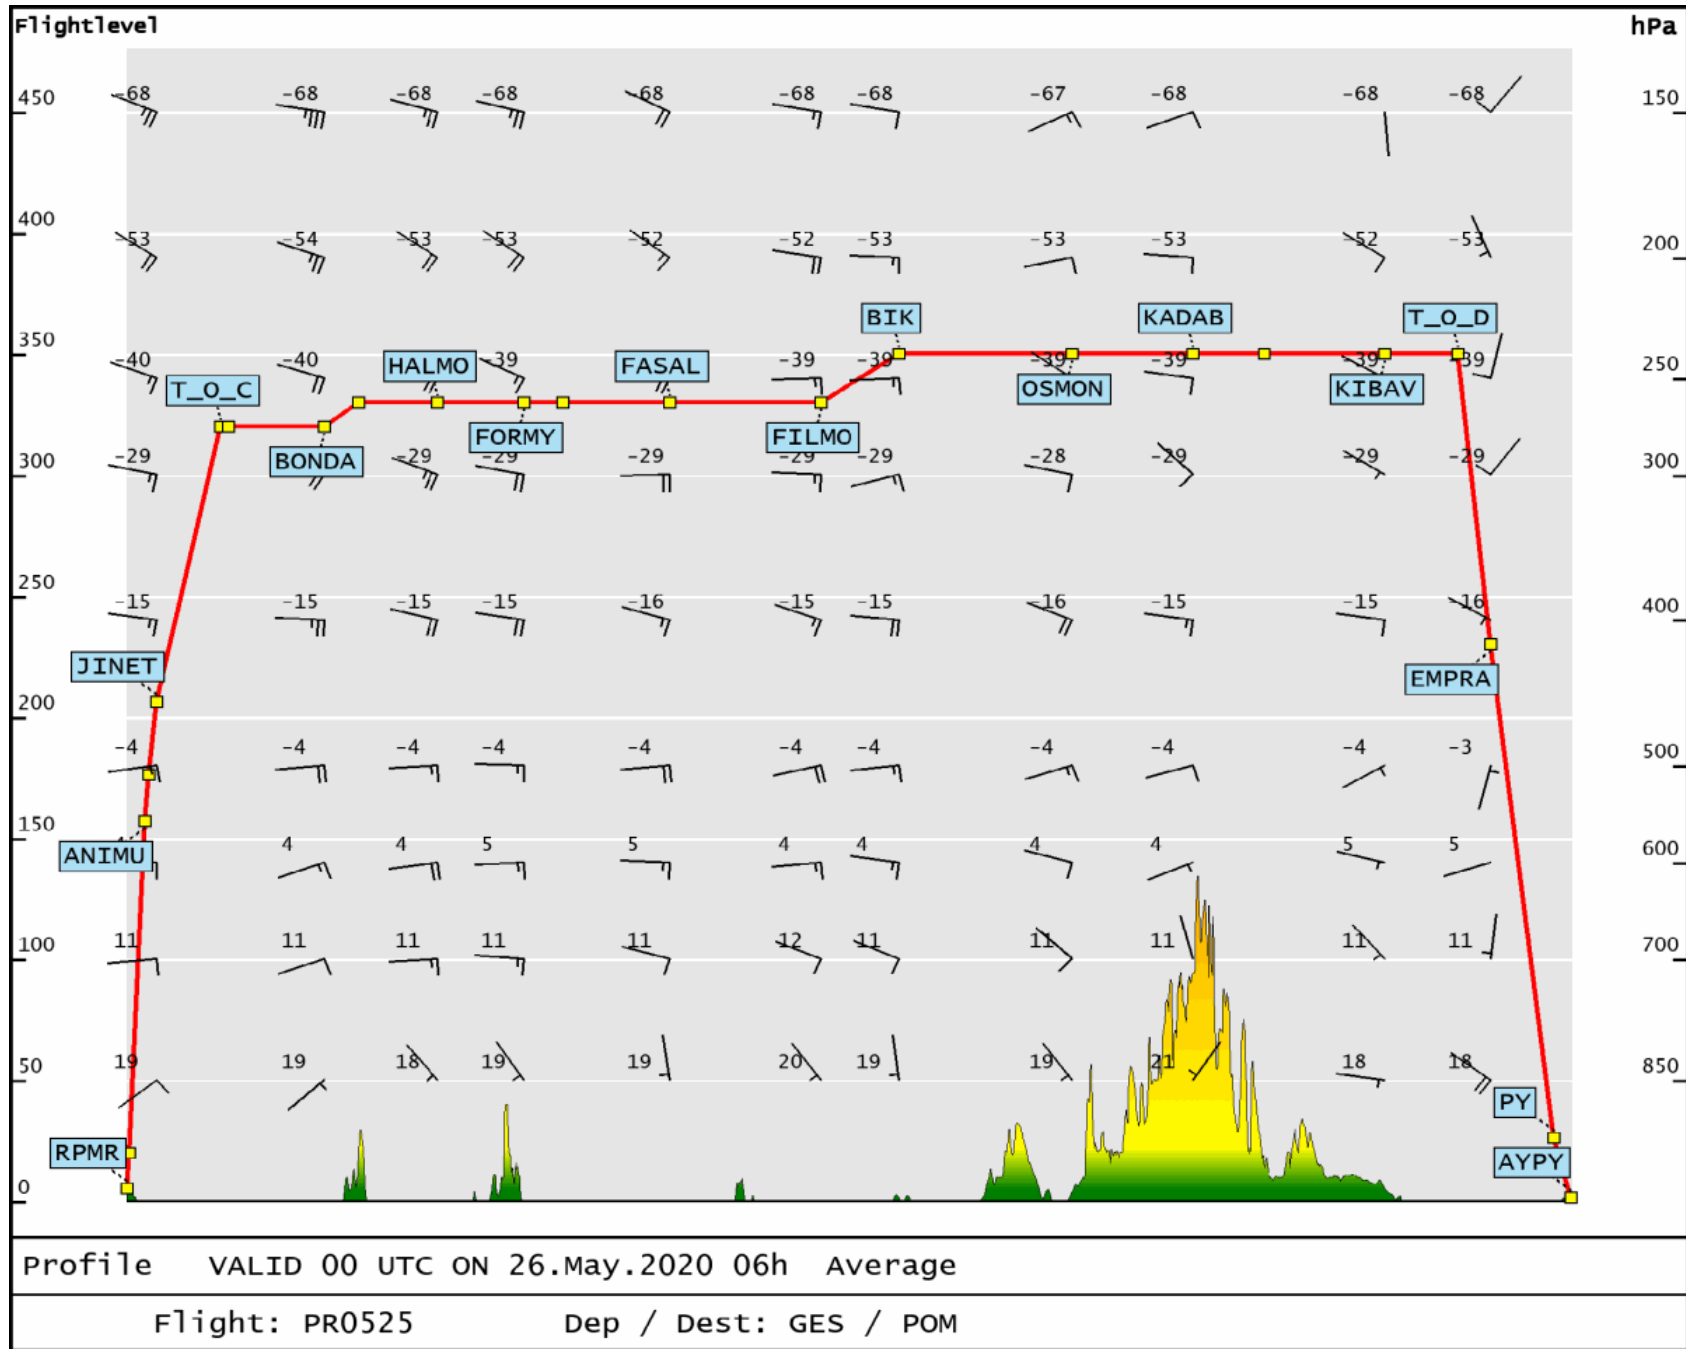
Flightlevel

hPa

450
400
350
300
250
200
150
100
50
0

150
200
250
300
400
500
600
700
850

-68 -68 -68 -68 -68 -68 -68 -67 -68 -68 -68

-53 -54 -53 -53 -52 -52 -53 -53 -53 -52 -53

BIK KADAB T_O_D

-40 -40 HALMO -39 FASAL -39 -39 -39 -39 -39 -39

T_O_C OSMON KIBAV

FORMY FILMO

BONDA

-29 -29 -29 -29 -29 -29 -28 -29 -29 -29

-15 -15 -15 -15 -16 -15 -15 -16 -15 -15 -16

JINET

EMPRA

-4 -4 -4 -4 -4 -4 -4 -4 -4 -4 -3

ANIMU

4 4 5 5 4 4 4 4 5 5

11 11 11 11 11 12 11 11 11 11 11

19 19 18 19 19 20 19 19 21 18 18

PY

RPMR

AYPY

Profile VALID 00 UTC ON 26.May.2020 06h Average

Flight: PR0525 Dep / Dest: GES / POM